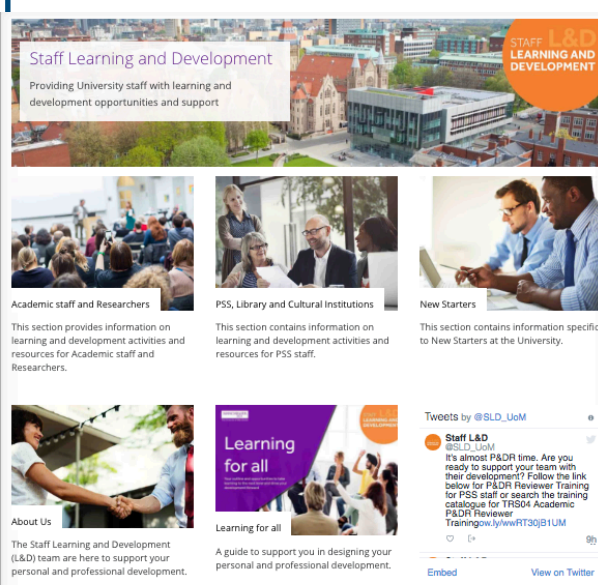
Staff Learning and Development

Providing University staff with learning and development opportunities and support

STAFF L&D LEARNING AND DEVELOPMENT

Academic staff and Researchers

This section provides information on learning and development activities and resources for Academic staff and Researchers.

PSS, Library and Cultural Institutions

This section contains information on learning and development activities and resources for PSS staff.

New Starters

This section contains information specifi to New Starters at the University.

About Us

The Staff Learning and Development (L&D) team are here to support your personal and professional development.

Learning for all

Learning for all

A guide to support you in designing your personal and professional development.

Tweets by @SLD_UoM

Staff L&D
@SLD_UoM

It's almost P&DR time. Are you ready to support your team with their development? Follow the link below for P&DR Reviewer Training for PSS staff or search the training catalogue for TRS04 Academic P&DR Reviewer Trainingow.ly/wwRT30jB1UM

Embed

View on Twitter